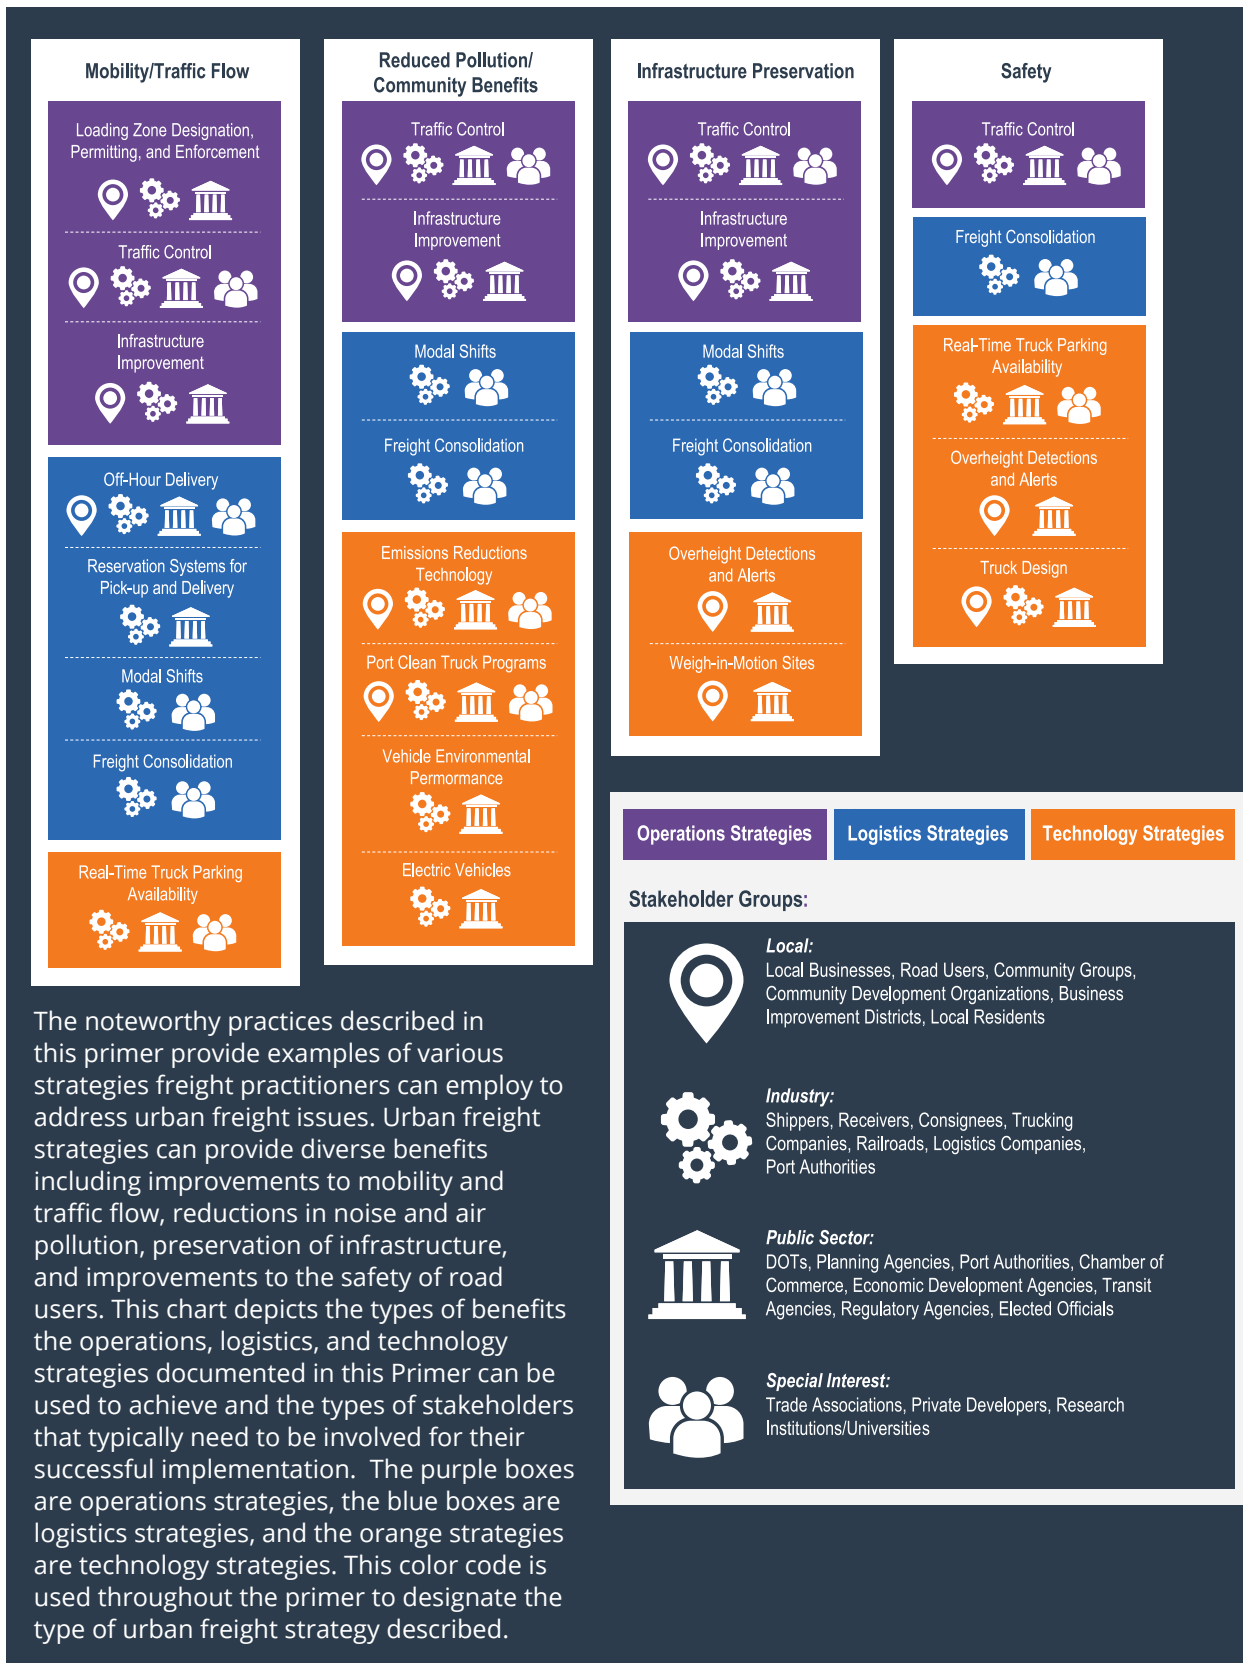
Mobility/Traffic Flow

Loading Zone Designation, Permitting, and Enforcement

Traffic Control

Infrastructure Improvement

Off-Hour Delivery

Reservation Systems for Pick-up and Delivery

Modal Shifts

Freight Consolidation

Real-Time Truck Parking Availability

Reduced Pollution/ Community Benefits

Traffic Control

Infrastructure Improvement

Modal Shifts

Freight Consolidation

Emissions Reductions Technology

Port Clean Truck Programs

Vehicle Environmental Permormance

Electric Vehicles

Infrastructure Preservation

Traffic Control

Infrastructure Improvement

Modal Shifts

Freight Consolidation

Overheight Detections and Alerts

Weigh-in-Motion Sites

Safety

Traffic Control

Freight Consolidation

Real-Time Truck Parking Availability

Overheight Detections and Alerts

Truck Design

Operations Strategies | Logistics Strategies | Technology Strategies

Stakeholder Groups:

Local:
Local Businesses, Road Users, Community Groups, Community Development Organizations, Business Improvement Districts, Local Residents

Industry:
Shippers, Receivers, Consignees, Trucking Companies, Railroads, Logistics Companies, Port Authorities

Public Sector:
DOTs, Planning Agencies, Port Authorities, Chamber of Commerce, Economic Development Agencies, Transit Agencies, Regulatory Agencies, Elected Officials

Special Interest:
Trade Associations, Private Developers, Research Institutions/Universities

The noteworthy practices described in this primer provide examples of various strategies freight practitioners can employ to address urban freight issues. Urban freight strategies can provide diverse benefits including improvements to mobility and traffic flow, reductions in noise and air pollution, preservation of infrastructure, and improvements to the safety of road users. This chart depicts the types of benefits the operations, logistics, and technology strategies documented in this Primer can be used to achieve and the types of stakeholders that typically need to be involved for their successful implementation. The purple boxes are operations strategies, the blue boxes are logistics strategies, and the orange strategies are technology strategies. This color code is used throughout the primer to designate the type of urban freight strategy described.